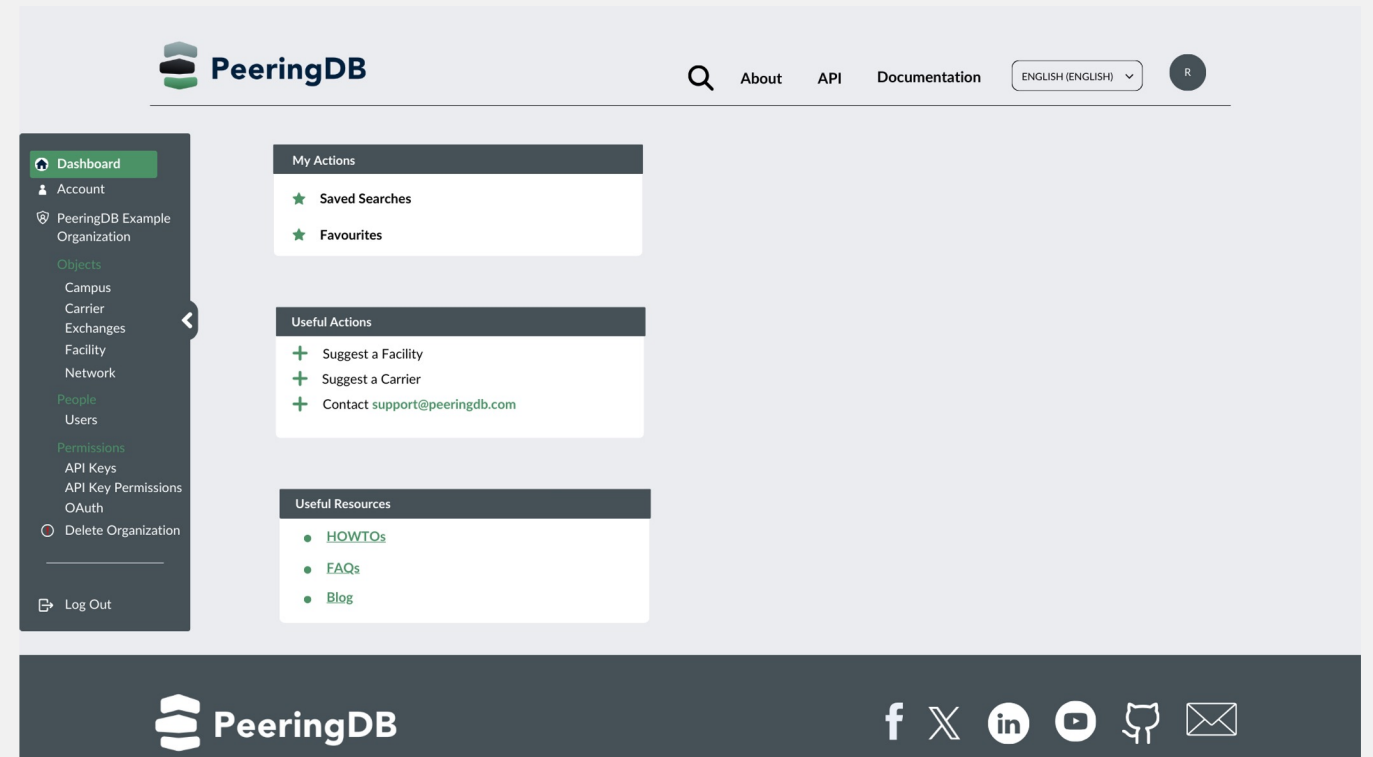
PeeringDB

About API Documentation ENGLISH (ENGLISH) R

Dashboard
Account
PeeringDB Example Organization
Objects
Campus
Carrier
Exchanges
Facility
Network
People
Users
Permissions
API Keys
API Key Permissions
OAuth
Delete Organization

Log Out

My Actions
Saved Searches
Favourites

Useful Actions
Suggest a Facility
Suggest a Carrier
Contact support@peeringdb.com

Useful Resources
HOWTOs
FAQs
Blog

PeeringDB